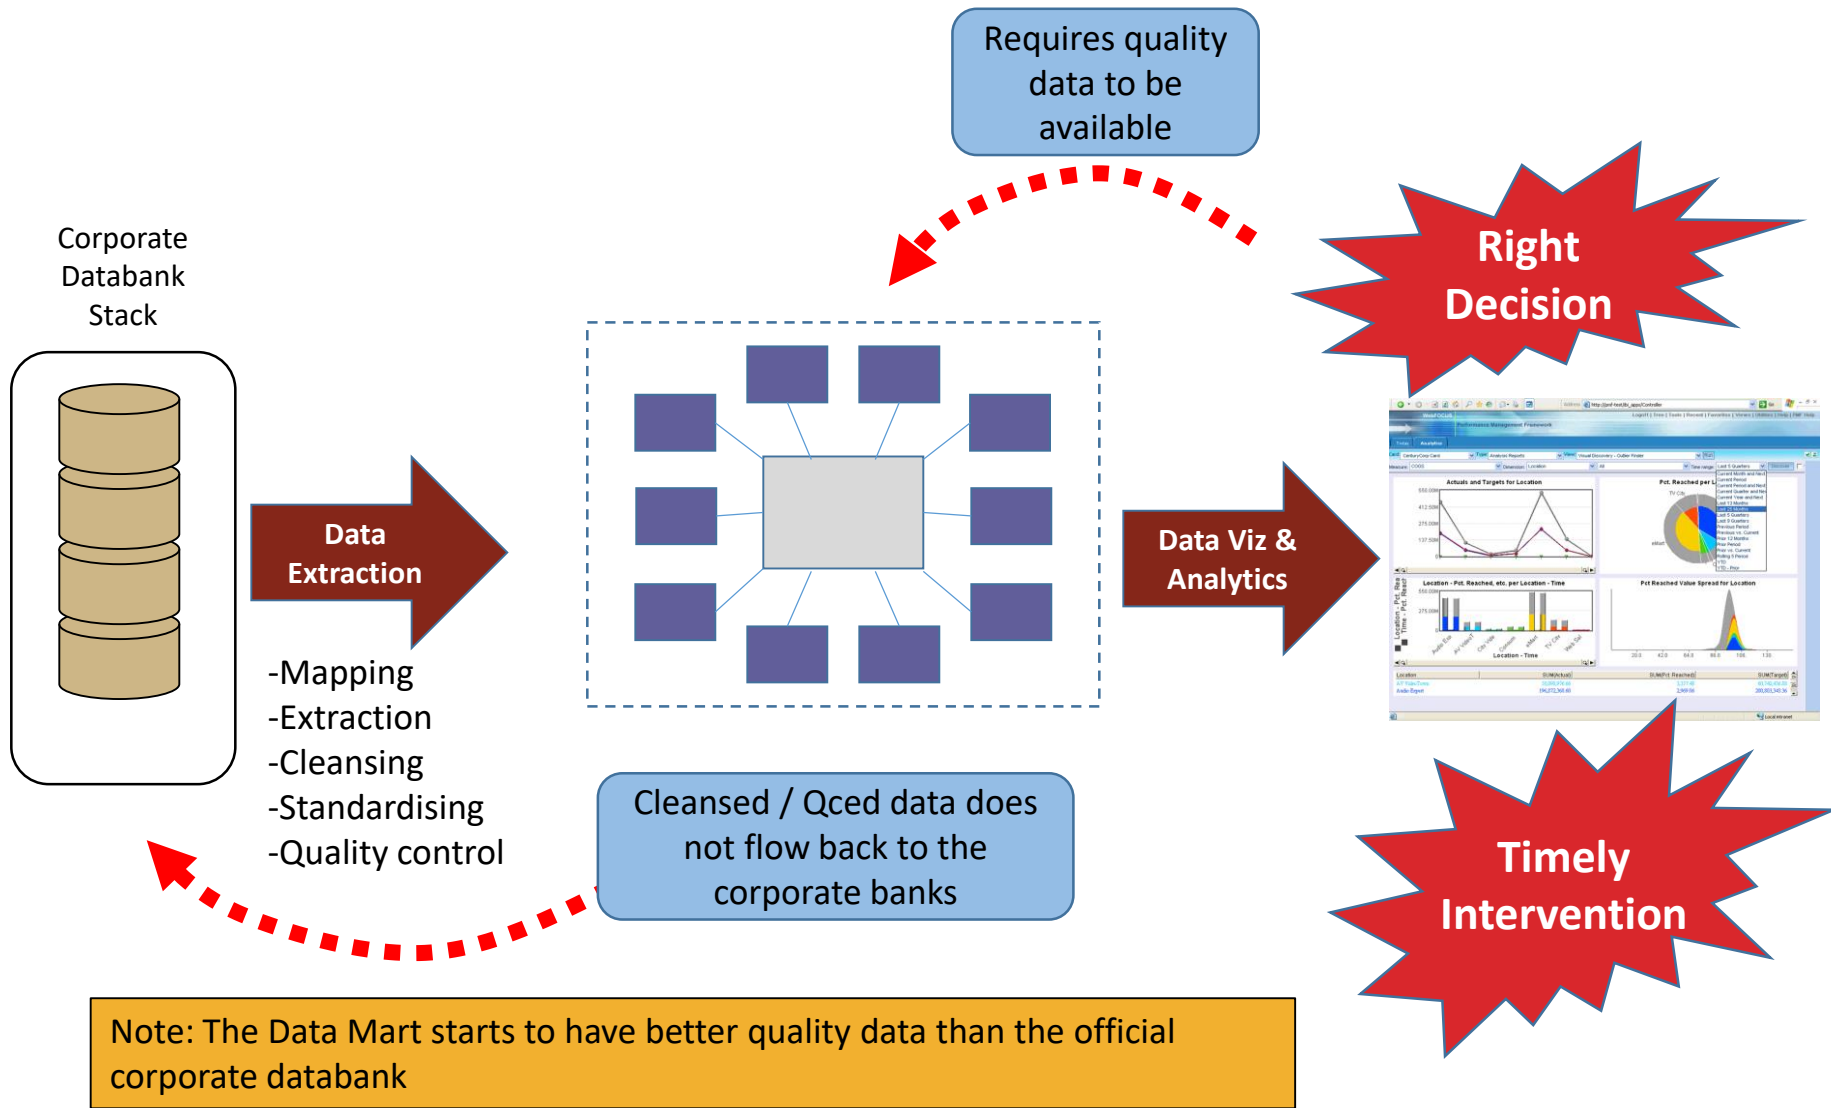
Requires quality data to be available

Corporate Databank Stack

Right Decision

Data Extraction

Data Viz & Analytics

-Mapping
-Extraction
-Cleansing
-Standardising
-Quality control

Cleansed / Qced data does not flow back to the corporate banks

Timely Intervention

Note: The Data Mart starts to have better quality data than the official corporate databank